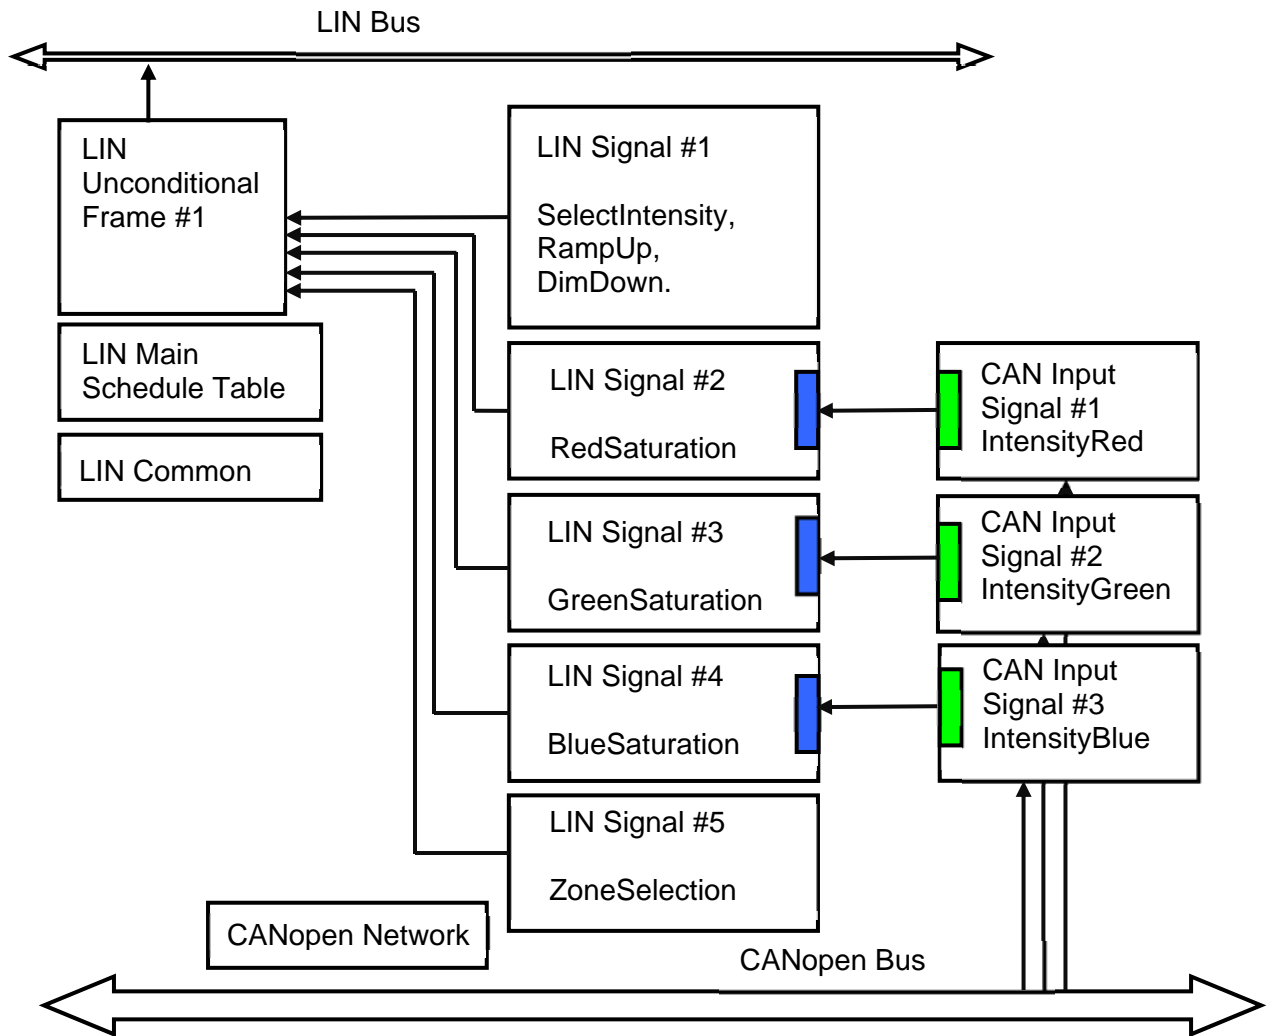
LIN Bus

LIN Unconditional Frame #1

LIN Signal #1

SelectIntensity, RampUp, DimDown.

LIN Main Schedule Table

LIN Common

LIN Signal #2

RedSaturation

CAN Input Signal #1 IntensityRed

LIN Signal #3

GreenSaturation

CAN Input Signal #2 IntensityGreen

LIN Signal #4

BlueSaturation

CAN Input Signal #3 IntensityBlue

LIN Signal #5

ZoneSelection

CANopen Network

CANopen Bus